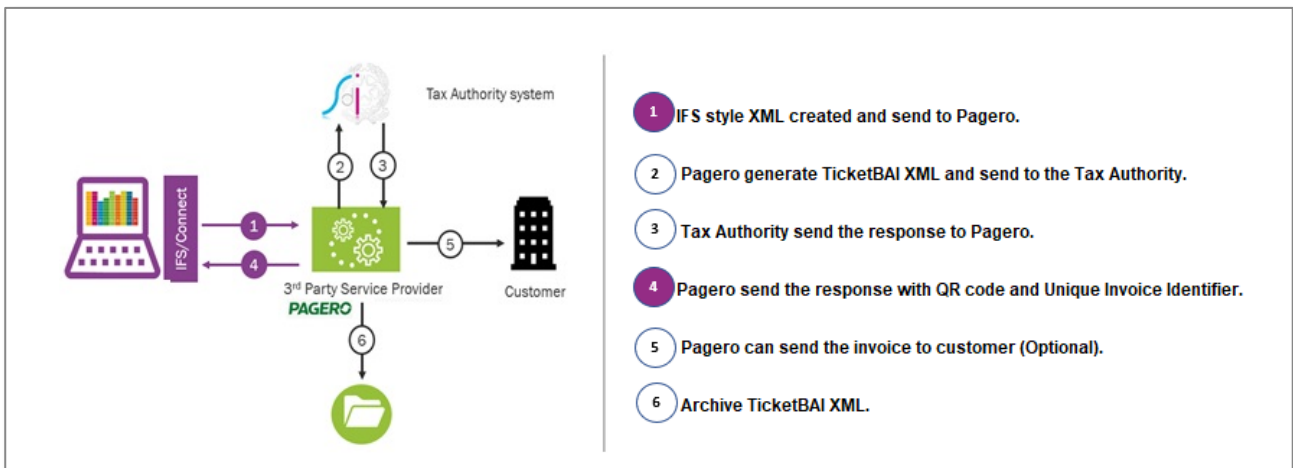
Tax Authority system

IFS/Connect

1

4

2

3

5

3rd Party Service Provider

PAGERO

Customer

6

1 IFS style XML created and send to Pagero.

2 Pagero generate TicketBAI XML and send to the Tax Authority.

3 Tax Authority send the response to Pagero.

4 Pagero send the response with QR code and Unique Invoice Identifier.

5 Pagero can send the invoice to customer (Optional).

6 Archive TicketBAI XML.